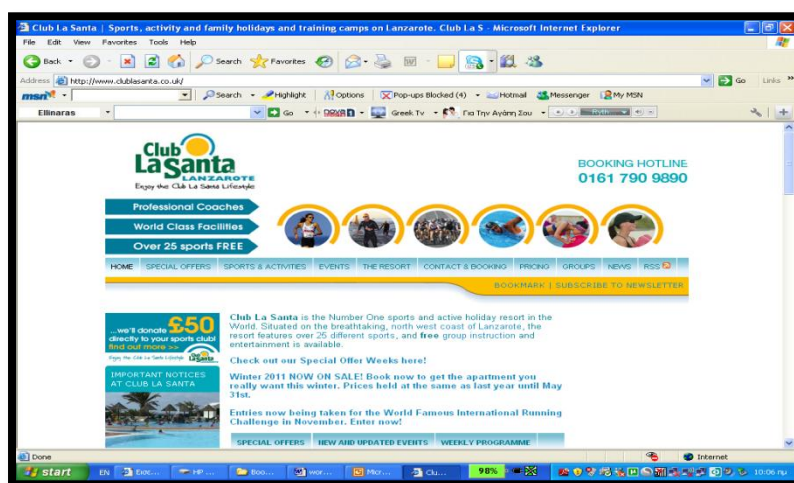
Club La Santa | Sports, activity and family holidays and training camps on Lanzarote. Club La S - Microsoft Internet Explorer

File Edit View Favorites Tools Help

Back Search Favorites

Address http://www.clublasanta.co.uk/ Go Links

msn Search Highlight Options Pop-ups Blocked (4) Hotmail Messenger My MSN

Ellinaras Go Greek Tv Για Την Αγάπη Σου

Club La Santa LANZAROTE
Enjoy the Club La Santa Lifestyle

BOOKING HOTLINE
0161 790 9890

Professional Coaches
World Class Facilities
Over 25 sports FREE

HOME SPECIAL OFFERS SPORTS & ACTIVITIES EVENTS THE RESORT CONTACT & BOOKING PRICING GROUPS NEWS RSS

BOOKMARK | SUBSCRIBE TO NEWSLETTER

...we'll donate £50 directly to your sports club! find out more >>
Enjoy the Club La Santa Lifestyle

IMPORTANT NOTICES AT CLUB LA SANTA

Club La Santa is the Number One sports and active holiday resort in the World. Situated on the breathtaking, north west coast of Lanzarote, the resort features over 25 different sports, and free group instruction and entertainment is available.

Check out our Special Offer Weeks here!

Winter 2011 NOW ON SALE! Book now to get the apartment you really want this winter. Prices held at the same as last year until May 31st.

Entries now being taken for the World Famous International Running Challenge in November. Enter now!

SPECIAL OFFERS NEW AND UPDATED EVENTS WEEKLY PROGRAMME

Done Internet

start EN Exoc... HP ... Boo... wor... Micr... Clu... 98% 10:06 πμ